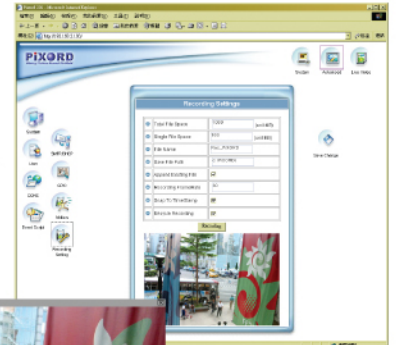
PiXORD

System
Advanced
Live Video

Recording Settings

| Total File Space | 10000 | (in KBS) |
|---|---|---|
| Single File Space | 500 | (in KBS) |
| File Name | Pixo_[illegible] | |
| Save File Path | C:\PIXORD | |
| Append Existing File | | |
| Recording Framerate | 30 | |
| Snap To Time Stamp | | |
| Enable Recording | | |

Recording

Save Change

System
SMTP/FTP
User
LCD
DDNS
Motion
Event Script
Recording Setting